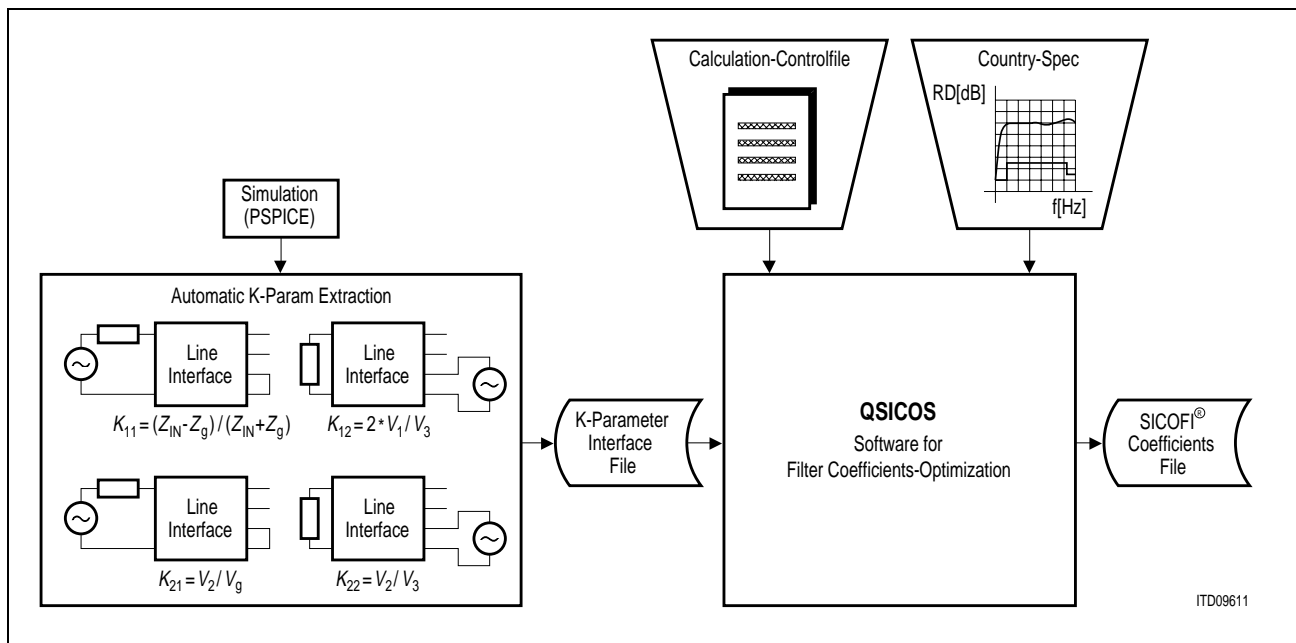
Calculation-Controlfile

Country-Spec

RD[dB]

f[Hz]

Simulation (PSPICE)

Automatic K-Param Extraction

Line Interface

Line Interface

$K_{11} = (Z_{IN}-Z_g) / (Z_{IN}+Z_g)$

$K_{12} = 2 * V_1 / V_3$

Line Interface

Line Interface

$K_{21} = V_2 / V_g$

$K_{22} = V_2 / V_3$

K-Parameter Interface File

QSICOS

Software for Filter Coefficients-Optimization

SICOFI® Coefficients File

ITD09611